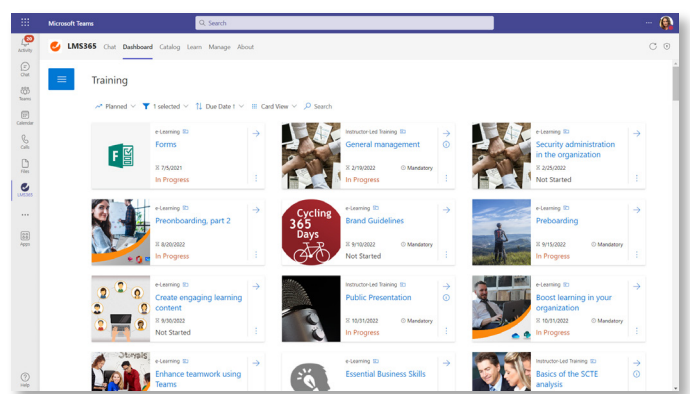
Microsoft Teams
Search
Activity
Chat
Teams
Calendar
Calls
Files
LMS365
...
Apps
Help
LMS365 Chat Dashboard Catalog Learn Manage About

Training

Planned 1 selected Due Date Card View Search

e-Learning
Forms
7/5/2021
In Progress

Instructor-Led Training
General management
2/10/2022 Mandatory
In Progress

e-Learning
Security administration in the organization
2/25/2022
Not Started

e-Learning
Preonboarding, part 2
8/20/2022
In Progress

Cycling 365 Days
e-Learning
Brand Guidelines
9/10/2022 Mandatory
Not Started

e-Learning
Preboarding
9/15/2022 Mandatory
In Progress

e-Learning
Create engaging learning content
9/30/2022
Not Started

Instructor-Led Training
Public Presentation
10/31/2022 Mandatory
In Progress

e-Learning
Boost learning in your organization
10/31/2022 Mandatory
In Progress

e-Learning
Enhance teamwork using Teams

e-Learning
Essential Business Skills

Instructor-Led Training
Basics of the SCTE analysis